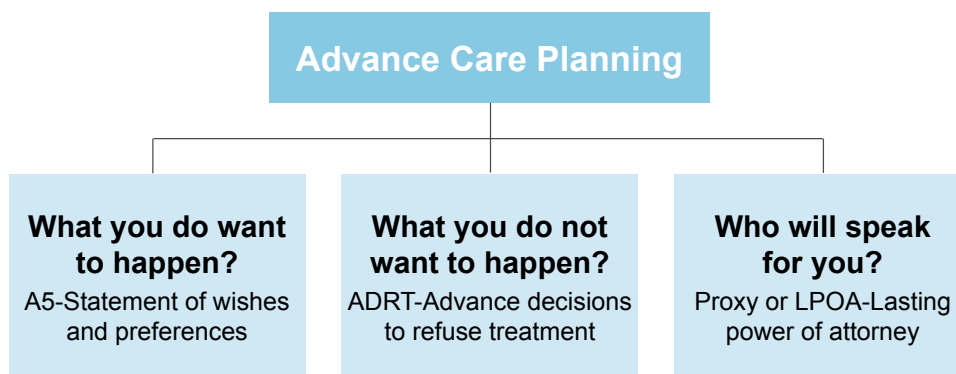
Advance Care Planning

What you do want to happen?
A5-Statement of wishes and preferences

What you do not want to happen?
ADRT-Advance decisions to refuse treatment

Who will speak for you?
Proxy or LPOA-Lasting power of attorney